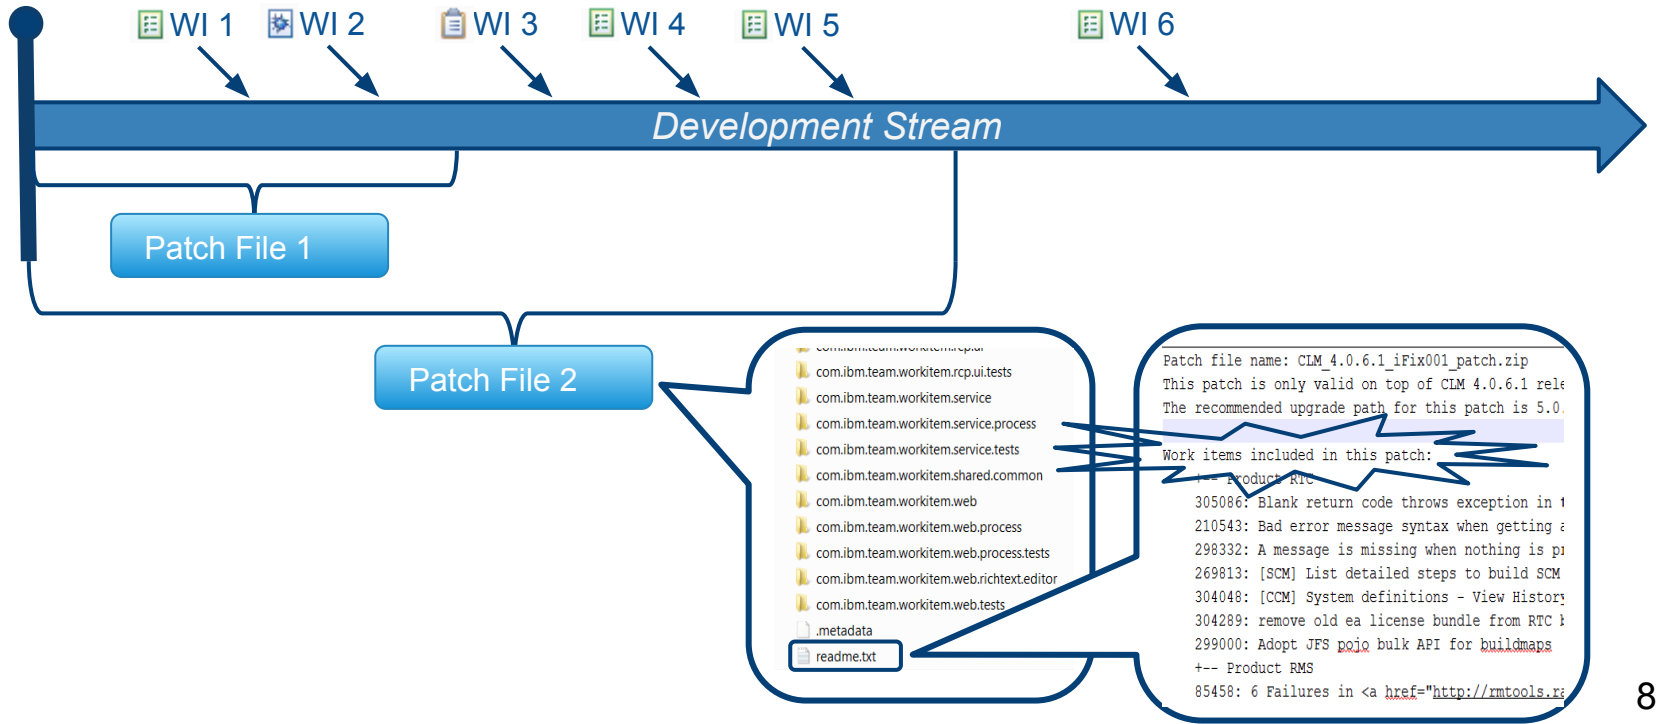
WI 1 WI 2 WI 3 WI 4 WI 5 WI 6

Development Stream

Patch File 1

Patch File 2

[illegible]
com.ibm.team.workitem.rcp.ui.tests
com.ibm.team.workitem.service
com.ibm.team.workitem.service.process
com.ibm.team.workitem.service.tests
com.ibm.team.workitem.shared.common
com.ibm.team.workitem.web
com.ibm.team.workitem.web.process
com.ibm.team.workitem.web.process.tests
com.ibm.team.workitem.web.richtext.editor
com.ibm.team.workitem.web.tests
.metadata
readme.txt

Patch file name: CLM_4.0.6.1_iFix001_patch.zip
This patch is only valid on top of CLM 4.0.6.1 rele
The recommended upgrade path for this patch is 5.0.

Work items included in this patch:
+-- Product RTC
305086: Blank return code throws exception in
210543: Bad error message syntax when getting
298332: A message is missing when nothing is p
269813: [SCM] List detailed steps to build SCM
304048: [CCM] System definitions - View History
304289: remove old ea license bundle from RTC
299000: Adopt JFS pojo bulk API for buildmaps
+-- Product RMS
85458: 6 Failures in <a href="http://rmtools.r

8